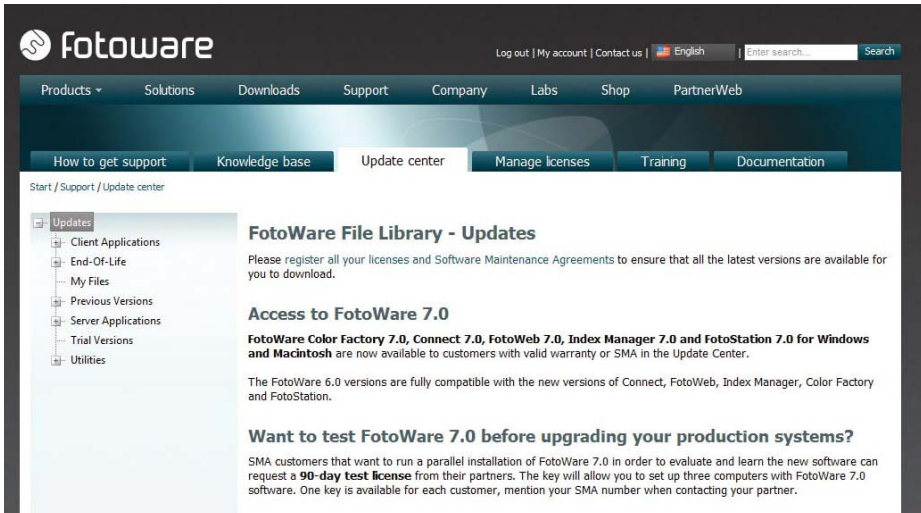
fotoware

Log out | My account | Contact us | English | Enter search... Search

Products ▾ Solutions Downloads Support Company Labs Shop PartnerWeb

How to get support Knowledge base Update center Manage licenses Training Documentation

Start / Support / Update center

Updates
Client Applications
End-Of-Life
My Files
Previous Versions
Server Applications
Trial Versions
Utilities

FotoWare File Library - Updates

Please register all your licenses and Software Maintenance Agreements to ensure that all the latest versions are available for you to download.

Access to FotoWare 7.0

**FotoWare Color Factory 7.0, Connect 7.0, FotoWeb 7.0, Index Manager 7.0 and FotoStation 7.0 for Windows and Macintosh** are now available to customers with valid warranty or SMA in the Update Center.

The FotoWare 6.0 versions are fully compatible with the new versions of Connect, FotoWeb, Index Manager, Color Factory and FotoStation.

Want to test FotoWare 7.0 before upgrading your production systems?

SMA customers that want to run a parallel installation of FotoWare 7.0 in order to evaluate and learn the new software can request a **90-day test license** from their partners. The key will allow you to set up three computers with FotoWare 7.0 software. One key is available for each customer, mention your SMA number when contacting your partner.